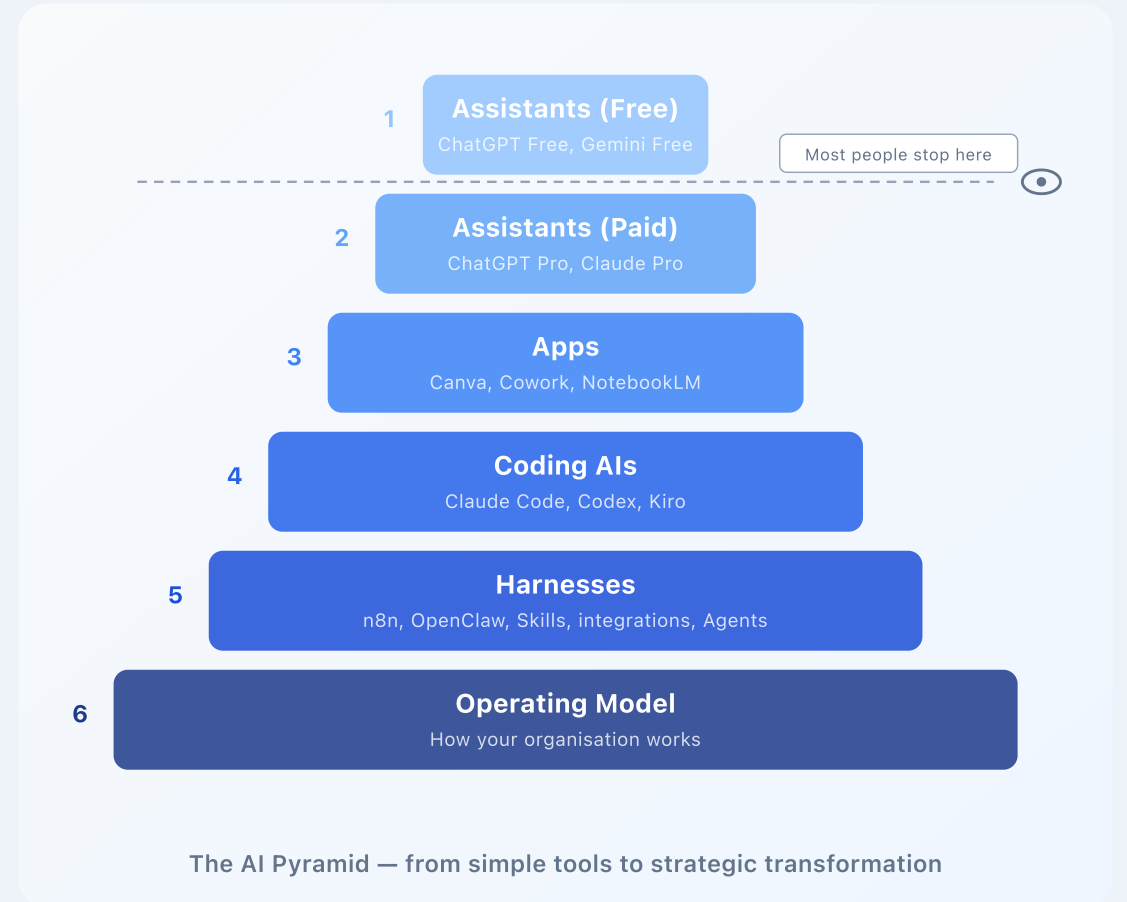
1 Assistants (Free)
ChatGPT Free, Gemini Free

Most people stop here

2 Assistants (Paid)
ChatGPT Pro, Claude Pro

3 Apps
Canva, Cowork, NotebookLM

4 Coding AIs
Claude Code, Codex, Kiro

5 Harnesses
n8n, OpenClaw, Skills, integrations, Agents

6 Operating Model
How your organisation works

The AI Pyramid — from simple tools to strategic transformation